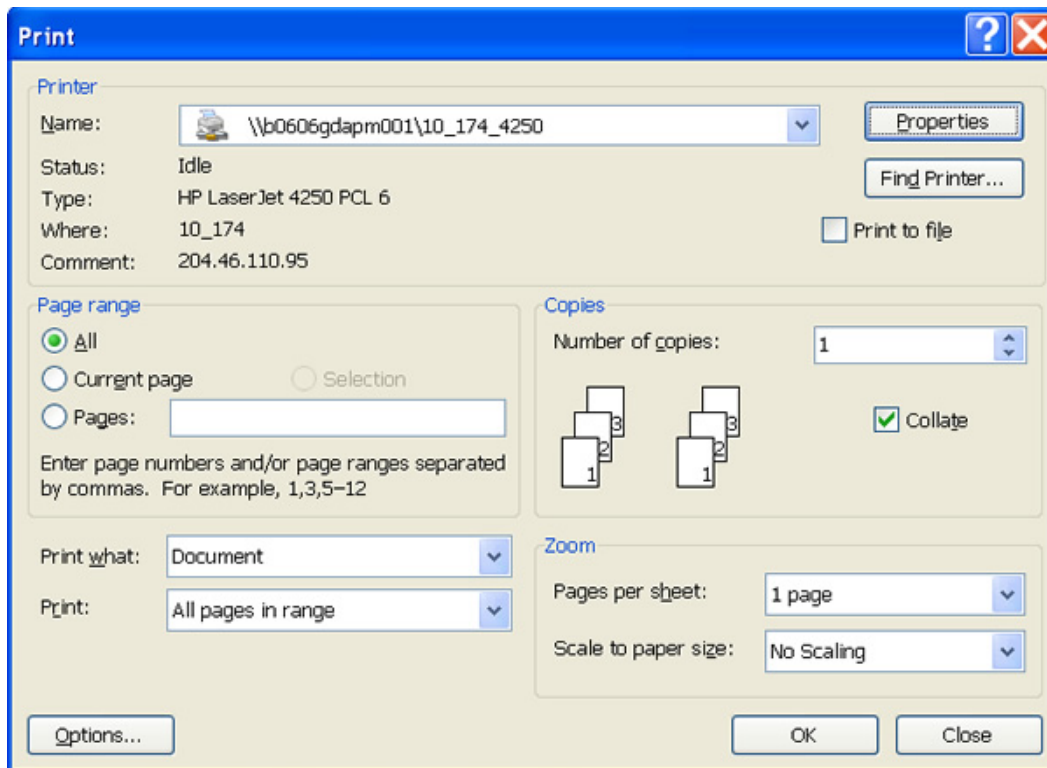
Print

Printer

Name: \\b0606gdapm001\10_174_4250

Properties

Status: Idle

Type: HP LaserJet 4250 PCL 6

Find Printer...

Where: 10_174

Print to file

Comment: 204.46.110.95

Page range

All

Current page

Selection

Pages:

Enter page numbers and/or page ranges separated by commas. For example, 1,3,5–12

Copies

Number of copies: 1

3 2 1 3 2 1

Collate

Print what: Document

Print: All pages in range

Zoom

Pages per sheet: 1 page

Scale to paper size: No Scaling

Options...

OK

Close